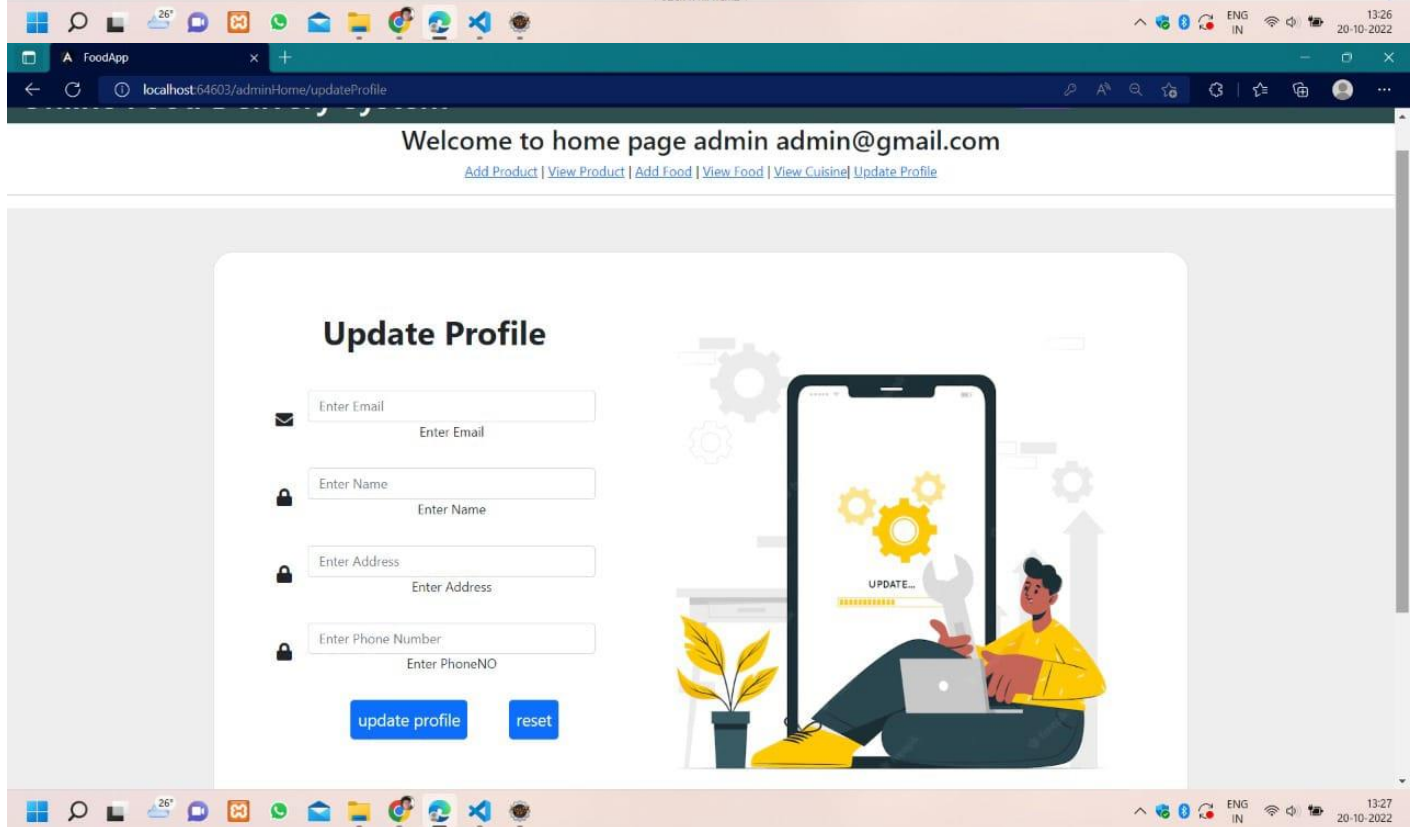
26°
ENG IN
13:26
20-10-2022

FoodApp

localhost:64603/adminHome/updateProfile

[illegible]

Welcome to home page admin admin@gmail.com

Add Product | View Product | Add Food | View Food | View Cuisine| Update Profile

Update Profile

Enter Email
Enter Email

Enter Name
Enter Name

Enter Address
Enter Address

Enter Phone Number
Enter PhoneNO

update profile

reset

UPDATE...

26°
ENG IN
13:27
20-10-2022